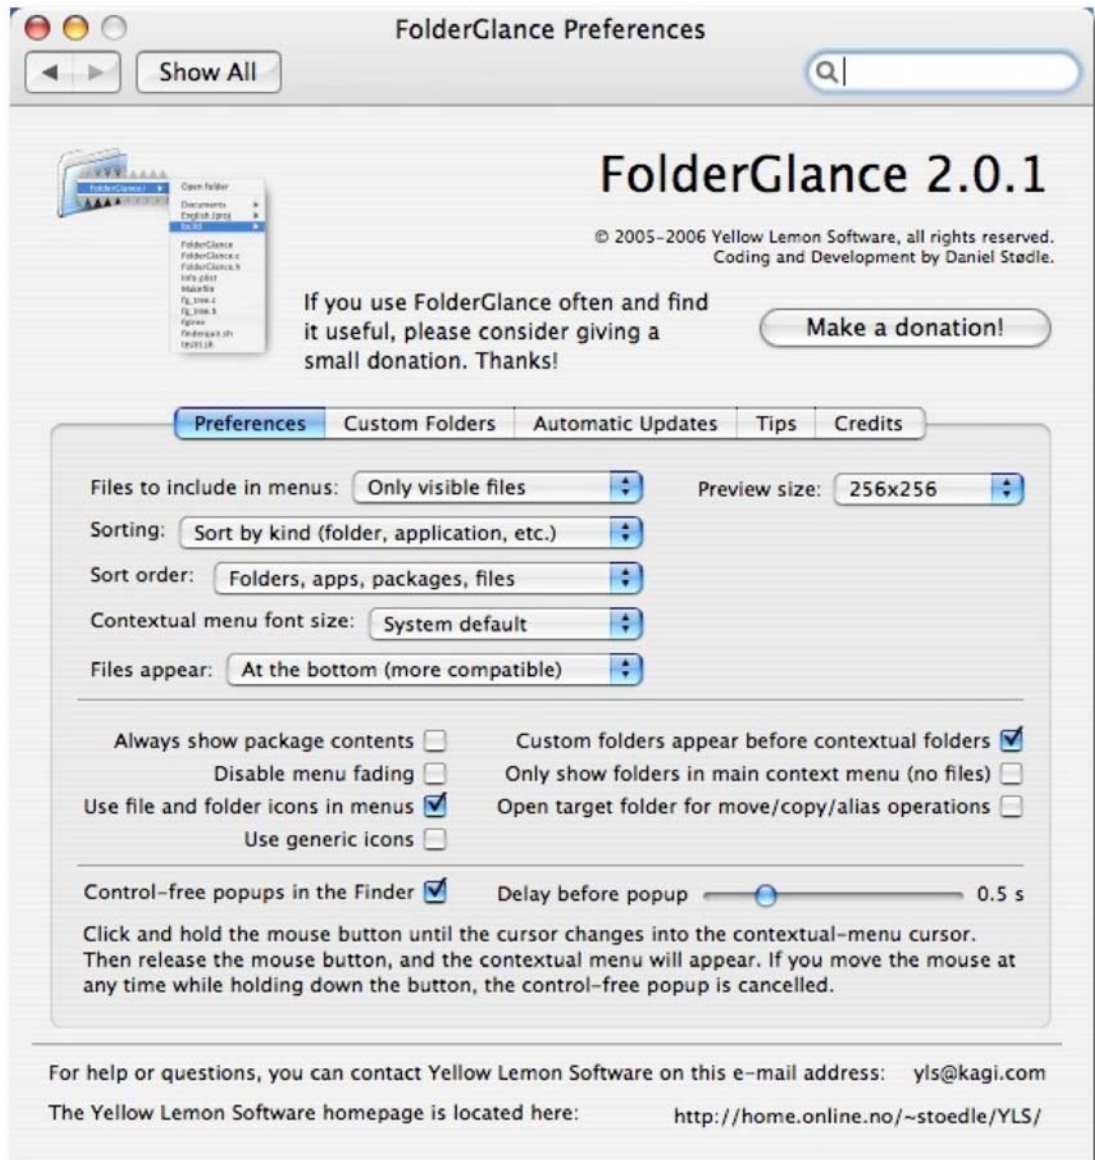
FolderGlance Preferences

Show All

FolderGlance 2.0.1

© 2005-2006 Yellow Lemon Software, all rights reserved. Coding and Development by Daniel Stødle.

If you use FolderGlance often and find it useful, please consider giving a small donation. Thanks!

Make a donation!

Preferences | Custom Folders | Automatic Updates | Tips | Credits

Files to include in menus: Only visible files

Preview size: 256x256

Sorting: Sort by kind (folder, application, etc.)

Sort order: Folders, apps, packages, files

Contextual menu font size: System default

Files appear: At the bottom (more compatible)

Always show package contents

Disable menu fading

Use file and folder icons in menus

Use generic icons

Custom folders appear before contextual folders

Only show folders in main context menu (no files)

Open target folder for move/copy/alias operations

Control-free popups in the Finder

Delay before popup

0.5 s

Click and hold the mouse button until the cursor changes into the contextual-menu cursor. Then release the mouse button, and the contextual menu will appear. If you move the mouse at any time while holding down the button, the control-free popup is cancelled.

For help or questions, you can contact Yellow Lemon Software on this e-mail address: yls@kagi.com

The Yellow Lemon Software homepage is located here: http://home.online.no/~stoedle/YLS/